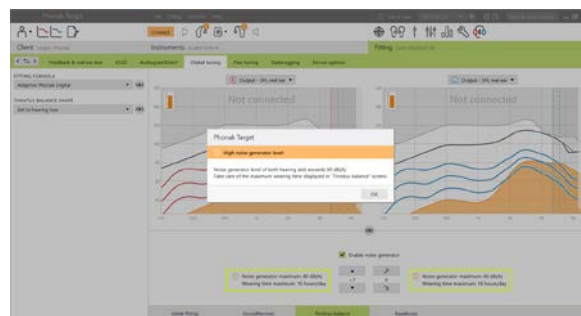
Phonak Target

Client

Instruments

Fitting

Global tuning

Not connected

Not connected

Phonak Target

High noise generator level

Noise generator level of both hearing aids exceeds 80 dB(A).
Take care of the maximum wearing time displayed in "Tinnitus balance" screen.

OK

Enable noise generator

Noise generator maximum: 80 dB(A)
Wearing time maximum: 16 hours/day

Noise generator maximum: 80 dB(A)
Wearing time maximum: 16 hours/day

Tinnitus balance